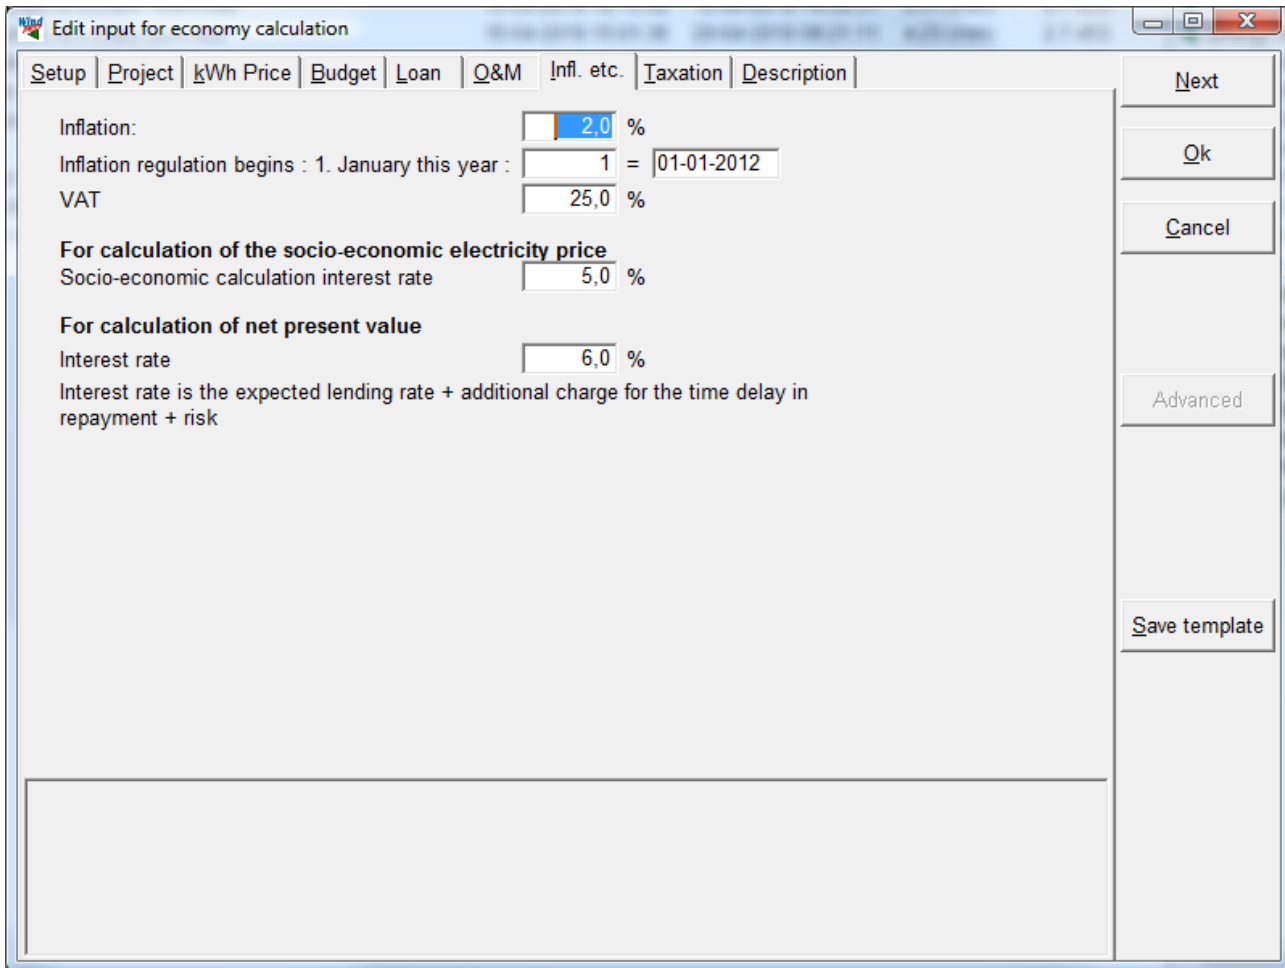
Edit input for economy calculation

Setup | Project | kWh Price | Budget | Loan | O&M | Infl. etc. | Taxation | Description

Next

Ok

Cancel

Inflation: 2,0 %

Inflation regulation begins : 1. January this year : 1 = 01-01-2012

VAT 25,0 %

For calculation of the socio-economic electricity price

Socio-economic calculation interest rate 5,0 %

For calculation of net present value

Interest rate 6,0 %

Interest rate is the expected lending rate + additional charge for the time delay in repayment + risk

Advanced

Save template